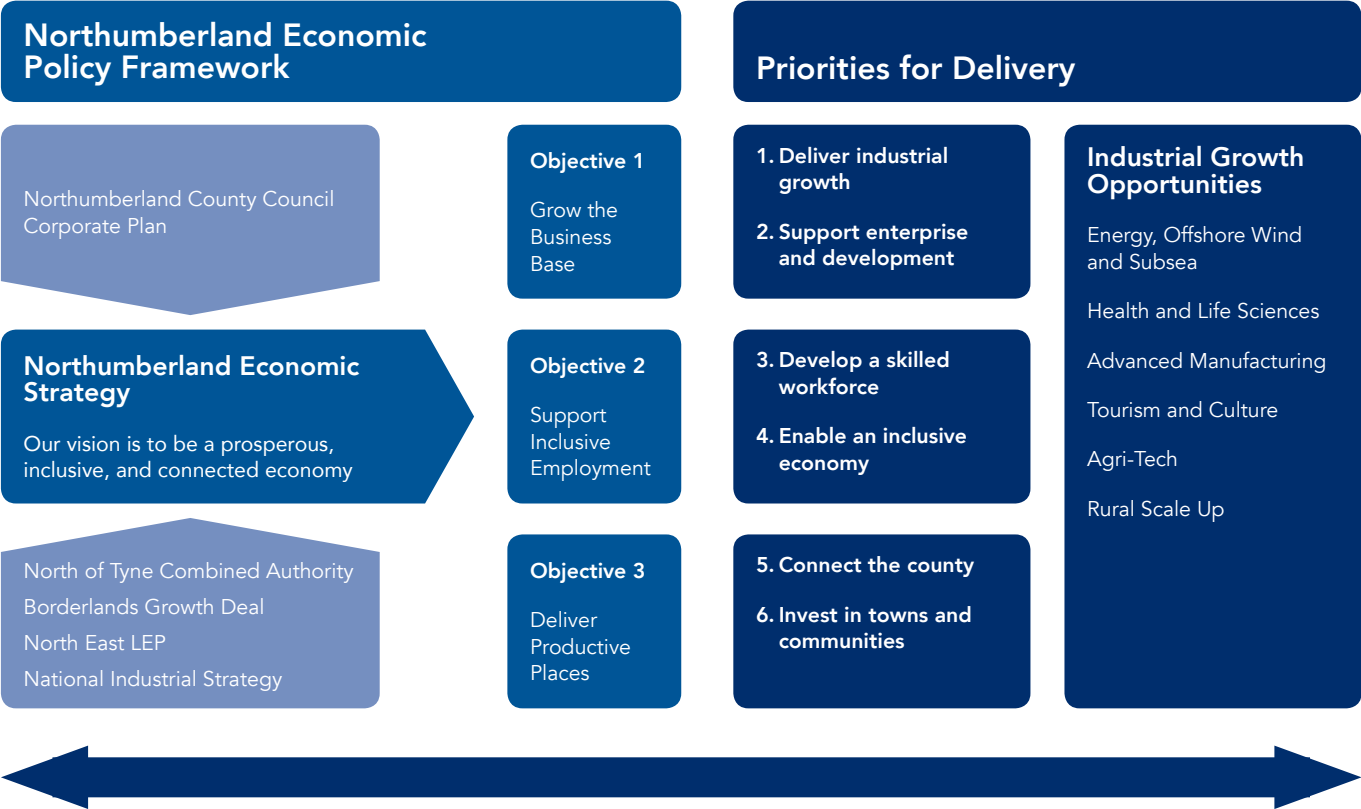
Northumberland Economic Policy Framework

Priorities for Delivery

Northumberland County Council Corporate Plan

Objective 1

Grow the Business Base

1. Deliver industrial growth

2. Support enterprise and development

Industrial Growth Opportunities

Energy, Offshore Wind and Subsea

Health and Life Sciences

Advanced Manufacturing

Tourism and Culture

Agri-Tech

Rural Scale Up

Northumberland Economic Strategy

Our vision is to be a prosperous, inclusive, and connected economy

Objective 2

Support Inclusive Employment

3. Develop a skilled workforce

4. Enable an inclusive economy

North of Tyne Combined Authority

Borderlands Growth Deal

North East LEP

National Industrial Strategy

Objective 3

Deliver Productive Places

5. Connect the county

6. Invest in towns and communities